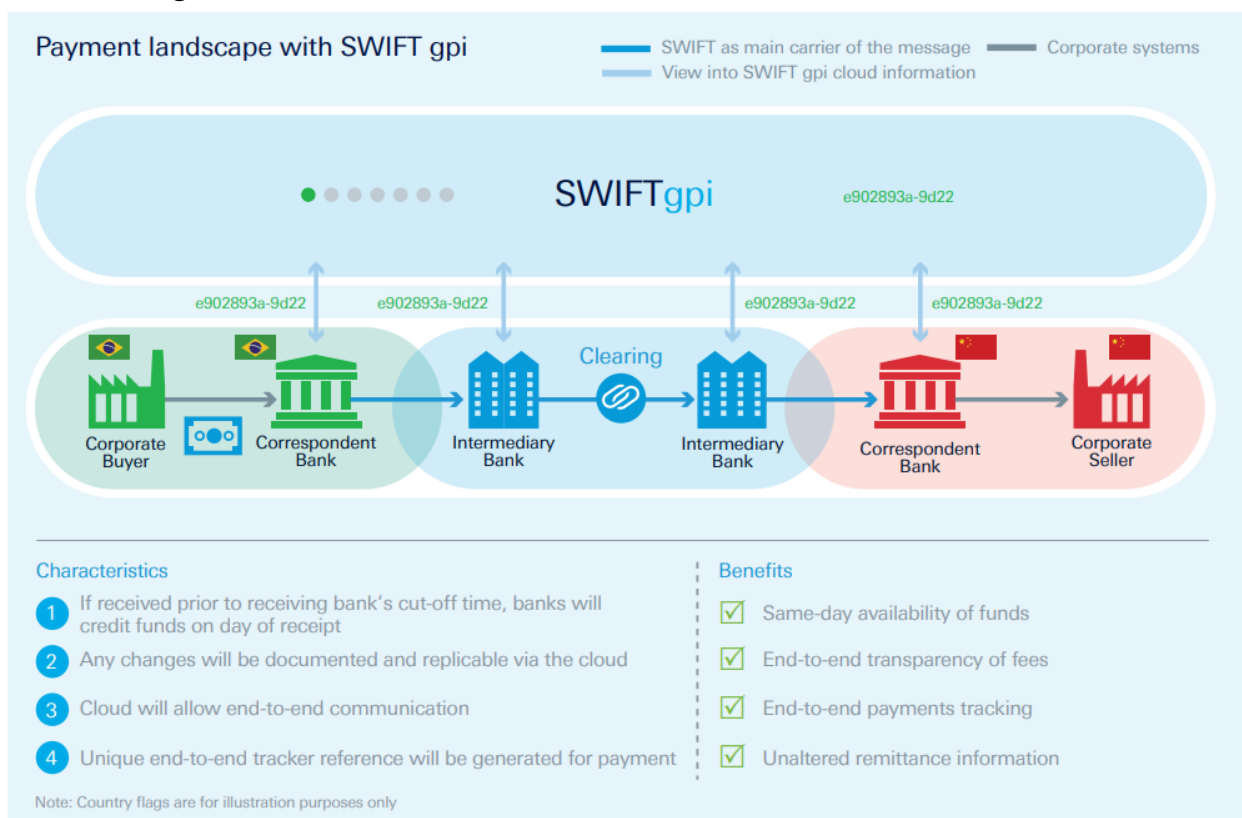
Payment landscape with SWIFT gpi

SWIFT as main carrier of the message
Corporate systems
View into SWIFT gpi cloud information

SWIFTgpi

e902893a-9d22

e902893a-9d22
e902893a-9d22
e902893a-9d22
e902893a-9d22

Clearing

Corporate Buyer
Correspondent Bank
Intermediary Bank
Intermediary Bank
Correspondent Bank
Corporate Seller

Characteristics

1 If received prior to receiving bank's cut-off time, banks will credit funds on day of receipt

2 Any changes will be documented and replicable via the cloud

3 Cloud will allow end-to-end communication

4 Unique end-to-end tracker reference will be generated for payment

Benefits

Same-day availability of funds

End-to-end transparency of fees

End-to-end payments tracking

Unaltered remittance information

Note: Country flags are for illustration purposes only